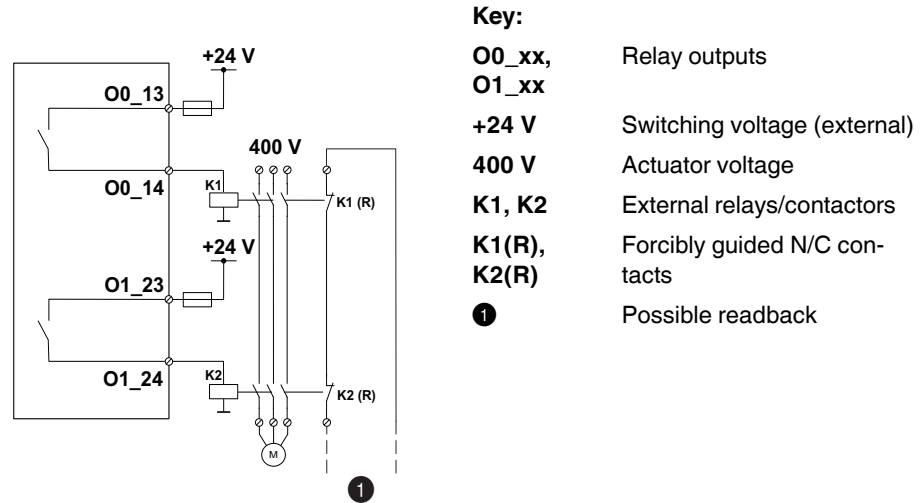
+24 V
O0_13
400 V
O0_14
K1
K1 (R)
+24 V
O1_23
O1_24
K2
K2 (R)
M
1

Key:

| | |
|---|---|
| O0_xx, O1_xx | Relay outputs |
| +24 V | Switching voltage (external) |
| 400 V | Actuator voltage |
| K1, K2 | External relays/contactors |
| K1(R), K2(R) | Forcibly guided N/C contacts |
| 1 | Possible readback |